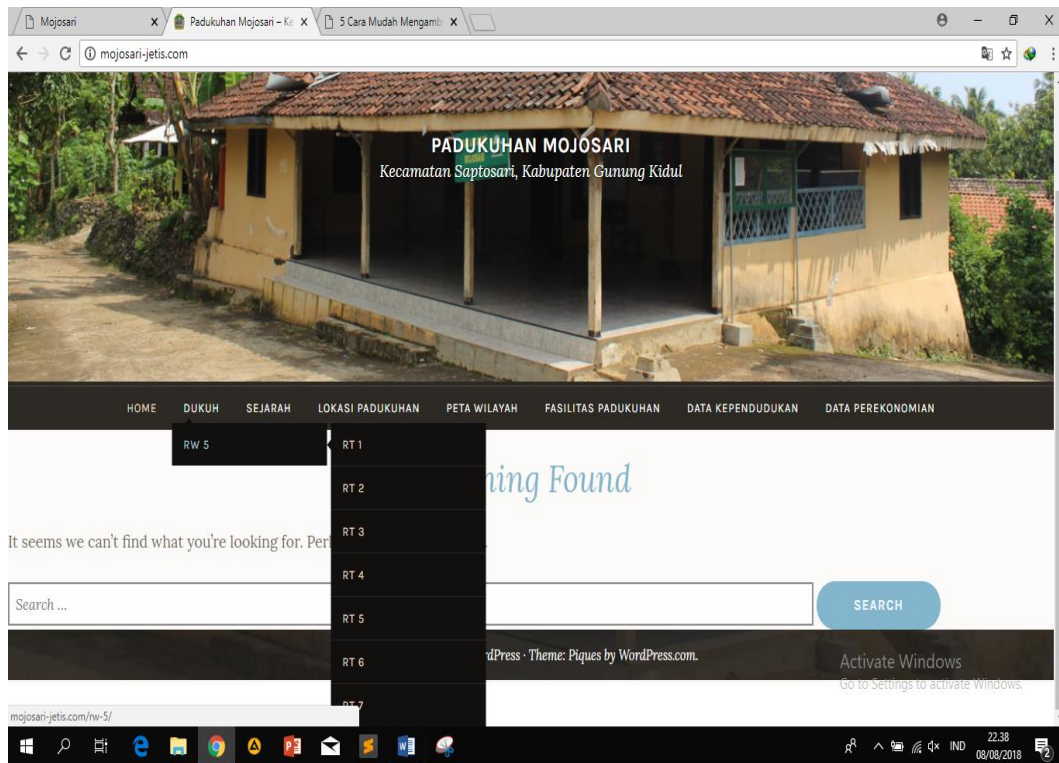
Mojosari
Padukuhan Mojosari – Ke
5 Cara Mudah Mengamb
mojosari-jetis.com

PADUKUHAN MOJOSARI
Kecamatan Saptosari, Kabupaten Gunung Kidul

HOME DUKUH SEJARAH LOKASI PADUKUHAN PETA WILAYAH FASILITAS PADUKUHAN DATA KEPENDUDUKAN DATA PEREKONOMIAN

RW 5

RT 1
RT 2
RT 3
RT 4
RT 5
RT 6
RT 7

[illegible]ning Found

It seems we can't find what you're looking for. Per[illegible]

Search ...

SEARCH

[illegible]rdPress · Theme: Piques by WordPress.com.

Activate Windows
Go to Settings to activate Windows.

mojosari-jetis.com/rw-5/

IND
22.38
08/08/2018